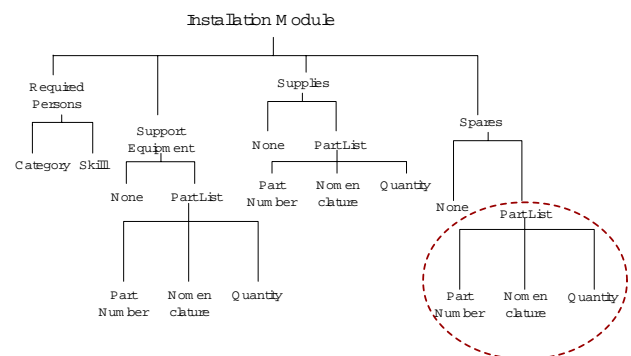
Installation Module

Required Persons

Category Skill

Support Equipment

None PartList

Part Number Nomenclature Quantity

Supplies

None PartList

Part Number Nomenclature Quantity

Spares

None PartList

Part Number Nomenclature Quantity